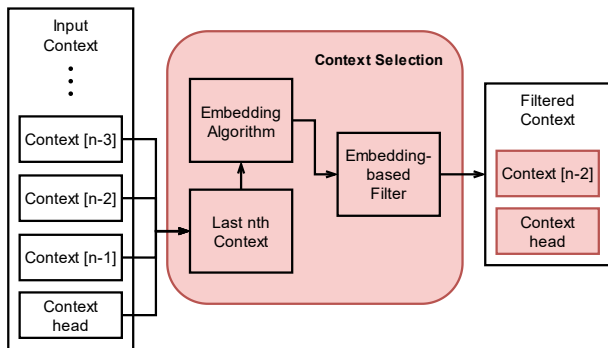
Input Context

Context [n-3]

Context [n-2]

Context [n-1]

Context head

Context Selection

Embedding Algorithm

Last nth Context

Embedding-based Filter

Filtered Context

Context [n-2]

Context head